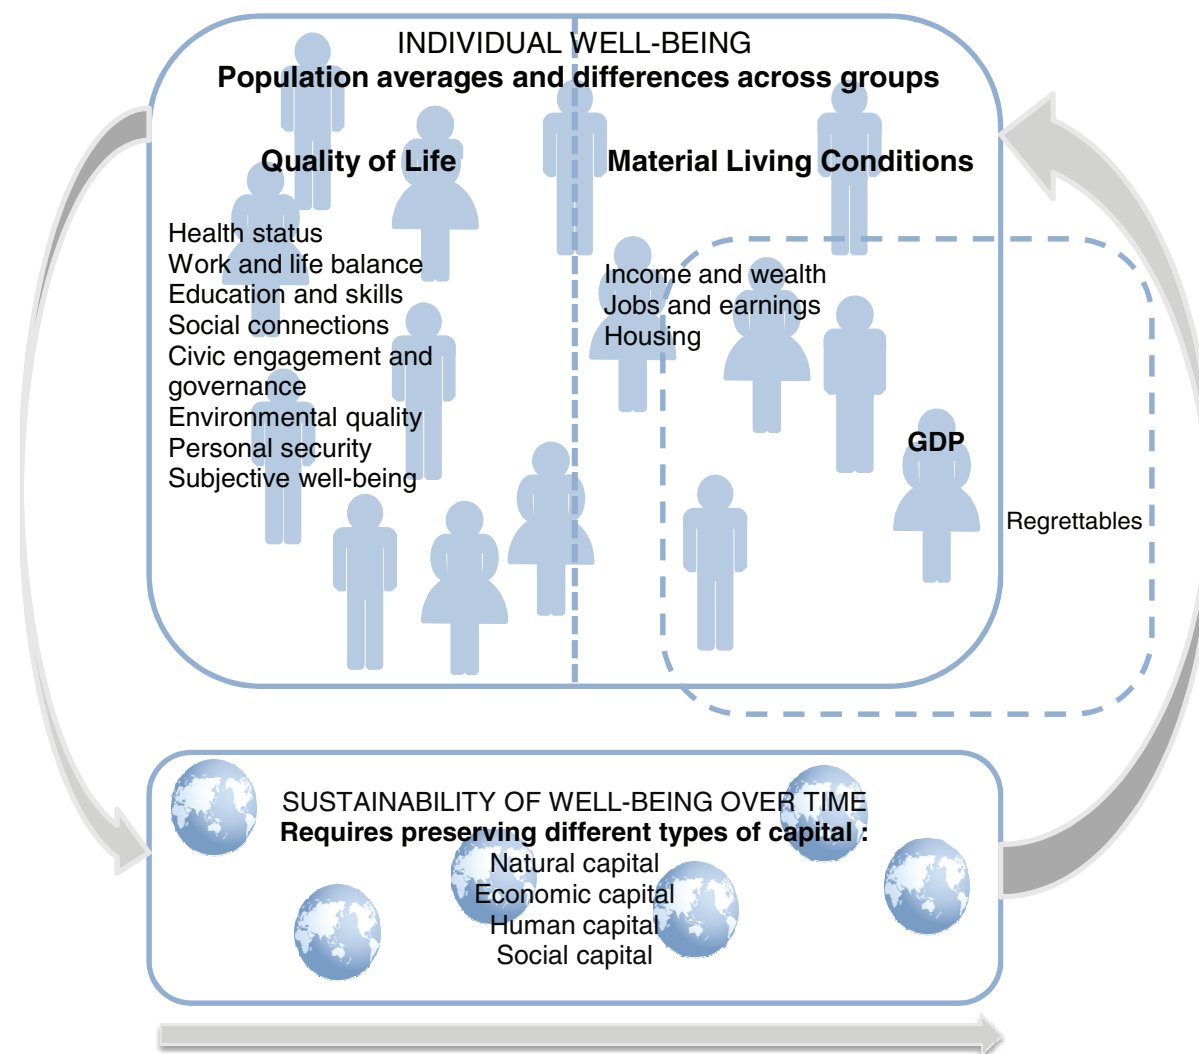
INDIVIDUAL WELL-BEING
**Population averages and differences across groups**

**Quality of Life**

Health status
Work and life balance
Education and skills
Social connections
Civic engagement and governance
Environmental quality
Personal security
Subjective well-being

**Material Living Conditions**

Income and wealth
Jobs and earnings
Housing

**GDP**

Regrettables

SUSTAINABILITY OF WELL-BEING OVER TIME
**Requires preserving different types of capital :**
Natural capital
Economic capital
Human capital
Social capital